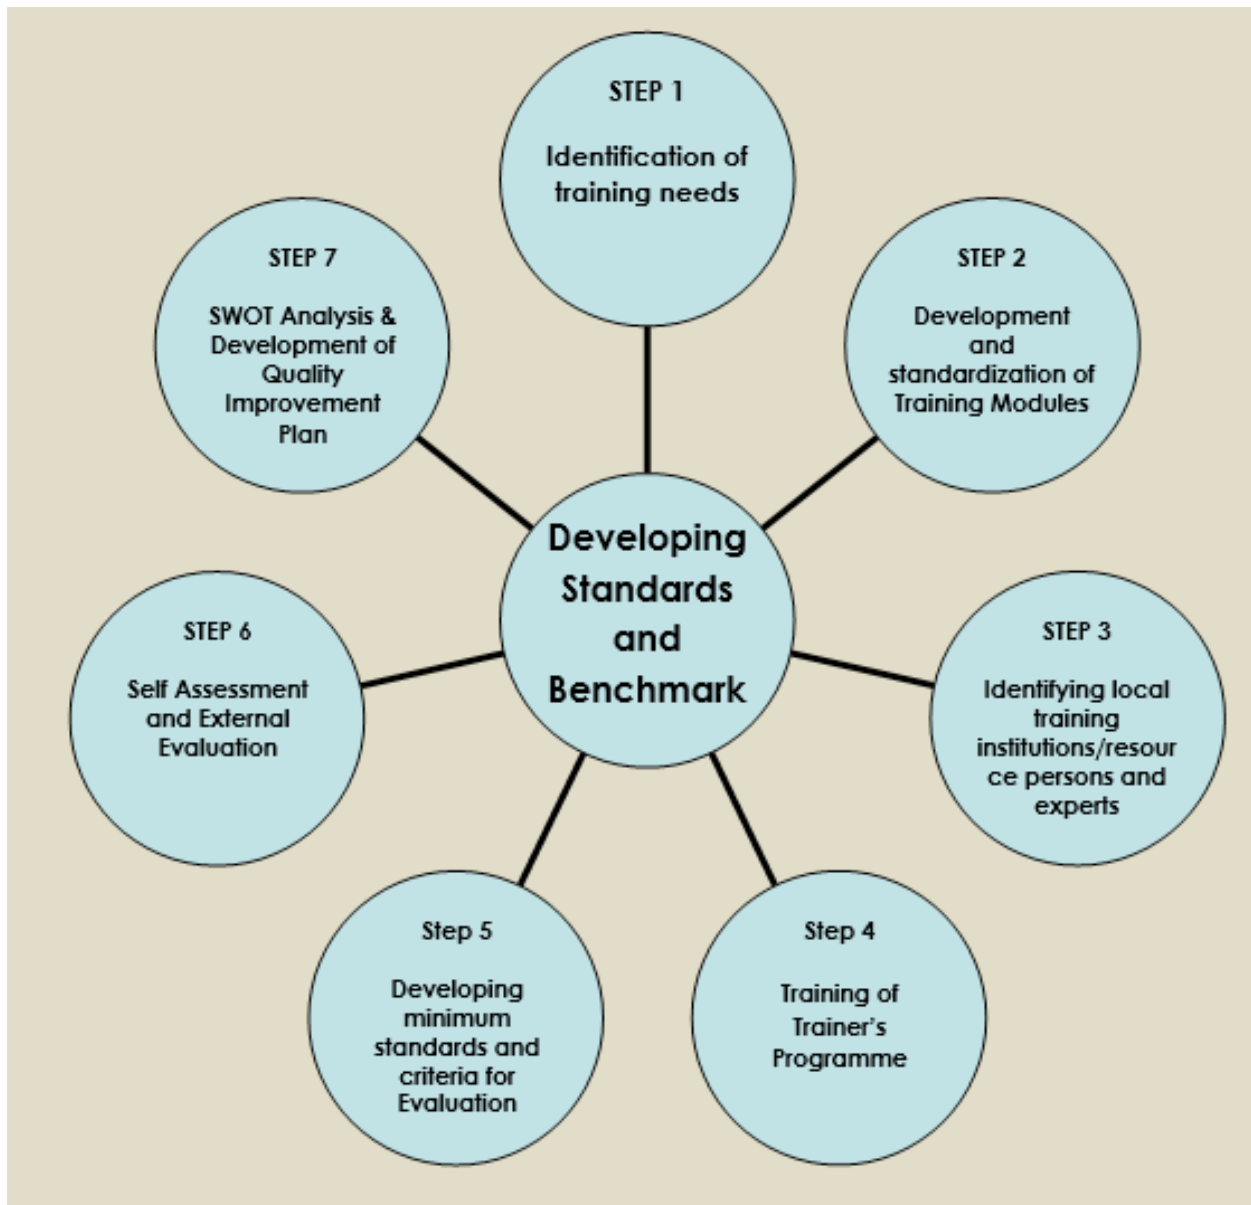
STEP 1

Identification of training needs

STEP 2

Development and standardization of Training Modules

STEP 3

Identifying local training institutions/resource persons and experts

Step 4

Training of Trainer's Programme

Step 5

Developing minimum standards and criteria for Evaluation

STEP 6

Self Assessment and External Evaluation

STEP 7

SWOT Analysis & Development of Quality Improvement Plan

Developing Standards and Benchmark